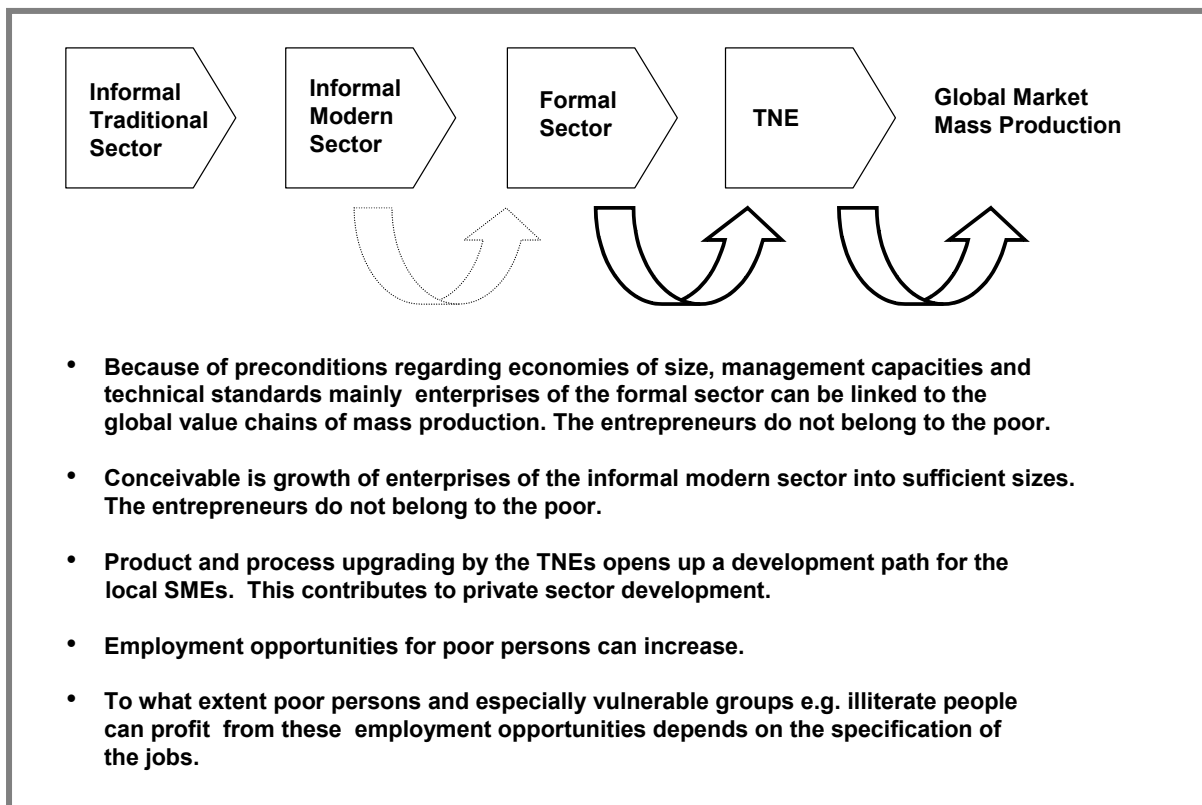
Informal Traditional Sector

Informal Modern Sector

Formal Sector

TNE

Global Market Mass Production

• Because of preconditions regarding economies of size, management capacities and technical standards mainly enterprises of the formal sector can be linked to the global value chains of mass production. The entrepreneurs do not belong to the poor.

• Conceivable is growth of enterprises of the informal modern sector into sufficient sizes. The entrepreneurs do not belong to the poor.

• Product and process upgrading by the TNEs opens up a development path for the local SMEs. This contributes to private sector development.

• Employment opportunities for poor persons can increase.

• To what extent poor persons and especially vulnerable groups e.g. illiterate people can profit from these employment opportunities depends on the specification of the jobs.